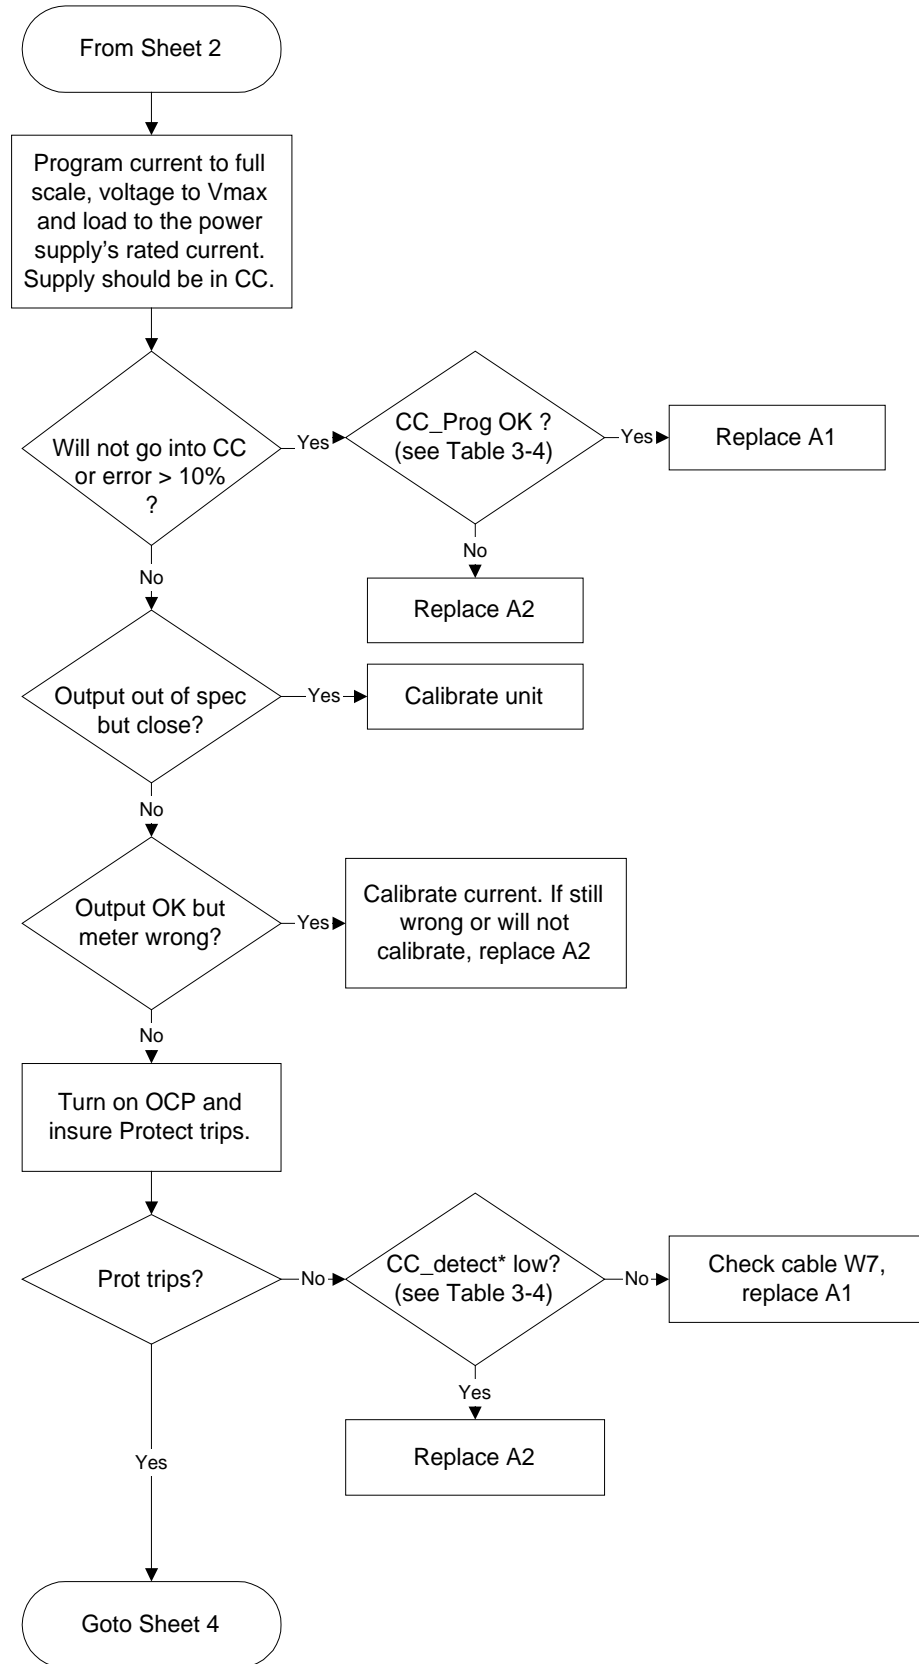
From Sheet 2

Program current to full scale, voltage to Vmax and load to the power supply's rated current. Supply should be in CC.

Will not go into CC or error > 10% ?

Yes

CC_Prog OK ? (see Table 3-4)

Yes

Replace A1

No

Replace A2

No

Output out of spec but close?

Yes

Calibrate unit

No

Output OK but meter wrong?

Yes

Calibrate current. If still wrong or will not calibrate, replace A2

No

Turn on OCP and insure Protect trips.

Prot trips?

No

CC_detect* low? (see Table 3-4)

No

Check cable W7, replace A1

Yes

Replace A2

Yes

Goto Sheet 4